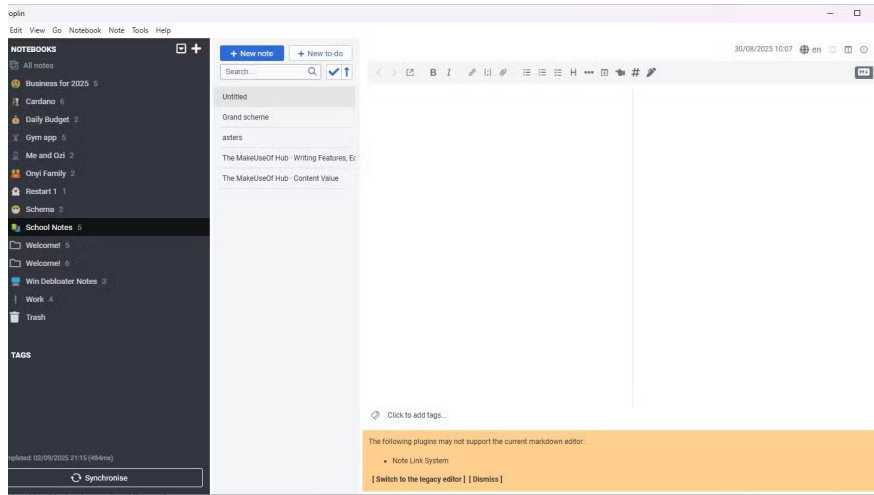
oplin

Edit View Go Notebook Note Tools Help

NOTEBOOKS

All notes
Business for 2025 5
Cardano 6
Daily Budget 2
Gym app 5
Me and Ozi 2
Onyi Family 2
Restart 1 1
Schema 2
School Notes 5
Welcome! 5
Welcome! 6
Win Debloater Notes 3
Work 4
Trash

TAGS

mpleted: 02/09/2025 21:15 (484ms)

Synchronise

+ New note
+ New to-do
Search...

Untitled
Grand scheme
asters
The MakeUseOf Hub · Writing Features, E
The MakeUseOf Hub · Content Value

30/08/2025 10:07 en

B I H #

Click to add tags...

The following plugins may not support the current markdown editor:

• Note Link System

[ Switch to the legacy editor ] [ Dismiss ]